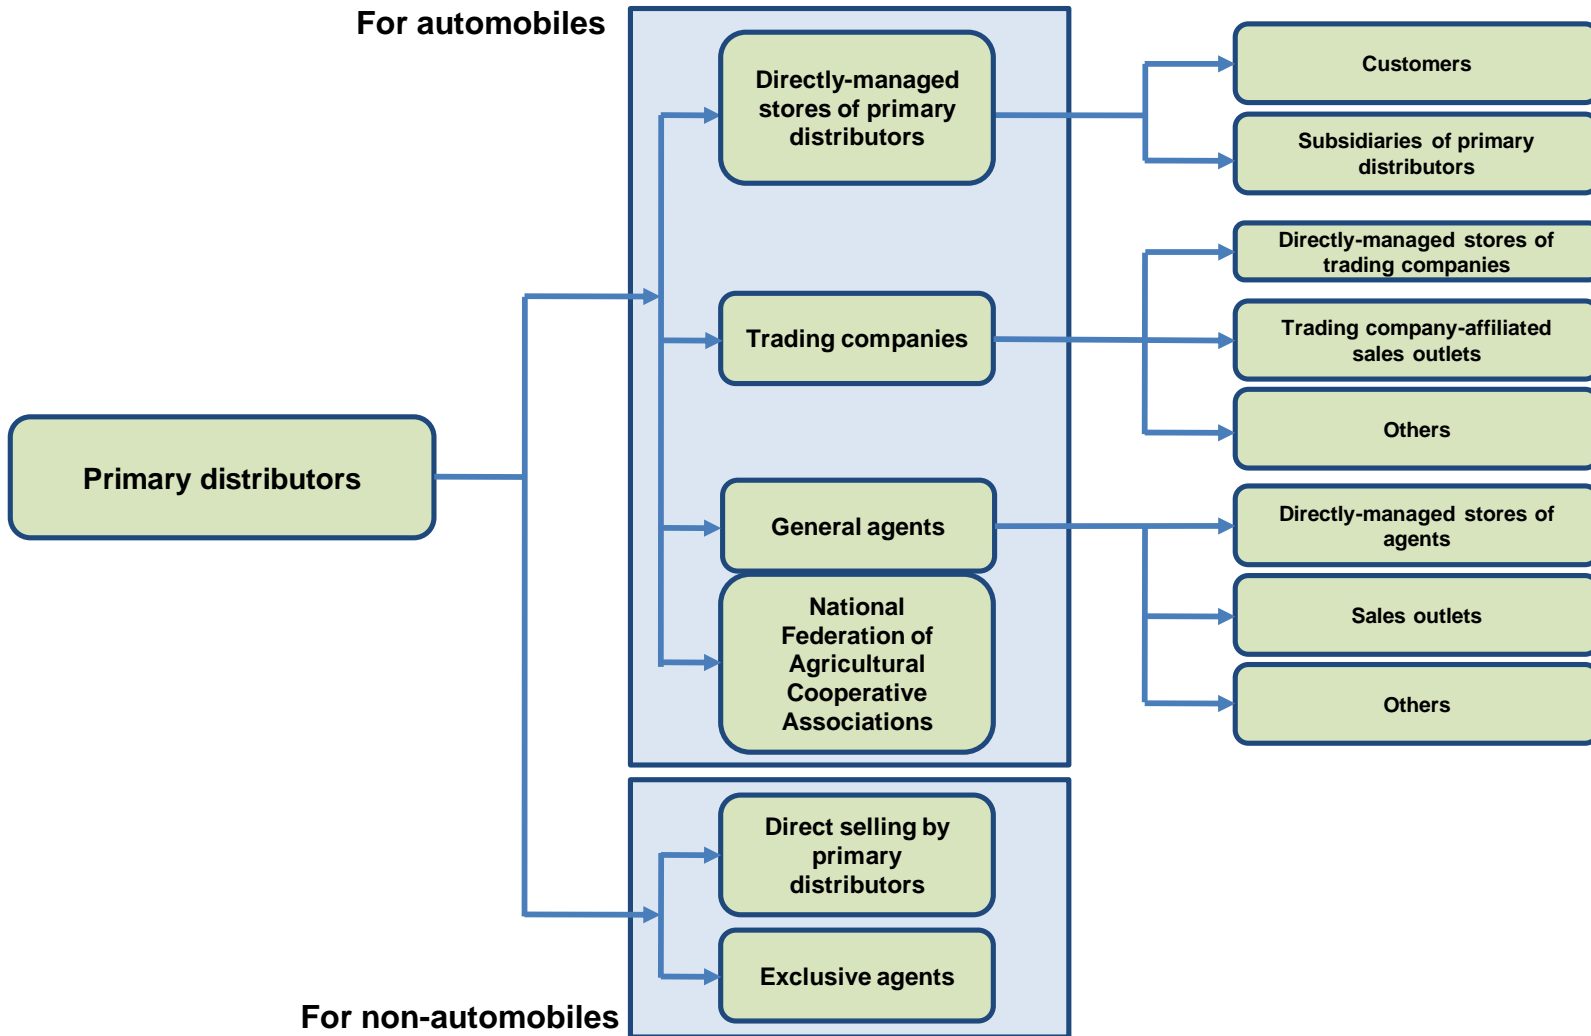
For automobiles

Primary distributors

Directly-managed stores of primary distributors

Trading companies

General agents

National Federation of Agricultural Cooperative Associations

Customers

Subsidiaries of primary distributors

Directly-managed stores of trading companies

Trading company-affiliated sales outlets

Others

Directly-managed stores of agents

Sales outlets

Others

Direct selling by primary distributors

Exclusive agents

For non-automobiles